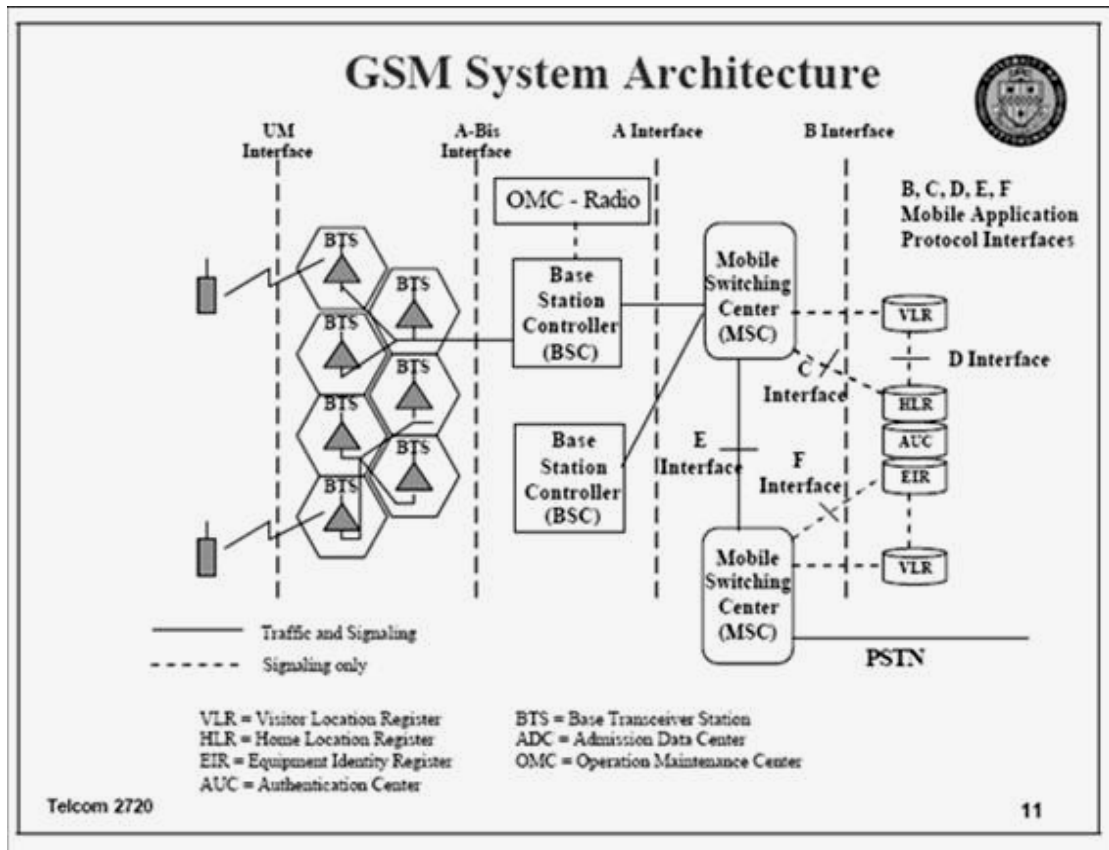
GSM System Architecture

UM Interface

A-Bis Interface

A Interface

B Interface

B, C, D, E, F Mobile Application Protocol Interfaces

OMC - Radio

BTS

BTS

BTS

BTS

BTS

BTS

BTS

Base Station Controller (BSC)

Base Station Controller (BSC)

Mobile Switching Center (MSC)

Mobile Switching Center (MSC)

VLR

D Interface

C Interface

HLR

AUC

EIR

E Interface

F Interface

VLR

PSTN

Traffic and Signaling

Signaling only

VLR = Visitor Location Register
HLR = Home Location Register
EIR = Equipment Identity Register
AUC = Authentication Center

BTS = Base Transceiver Station
ADC = Admission Data Center
OMC = Operation Maintenance Center

Telcom 2720

11